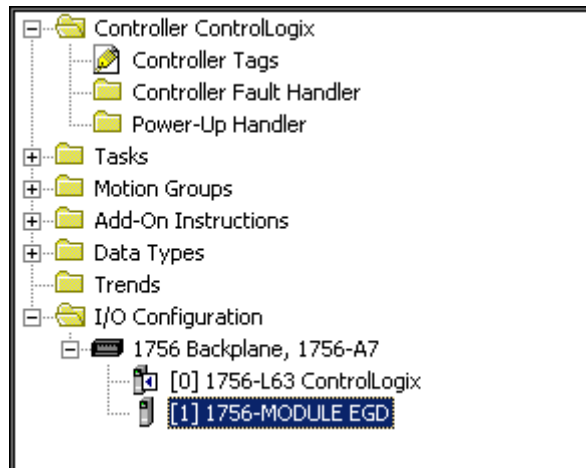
Controller ControlLogix
Controller Tags
Controller Fault Handler
Power-Up Handler
Tasks
Motion Groups
Add-On Instructions
Data Types
Trends
I/O Configuration
1756 Backplane, 1756-A7
[0] 1756-L63 ControlLogix
[1] 1756-MODULE EGD